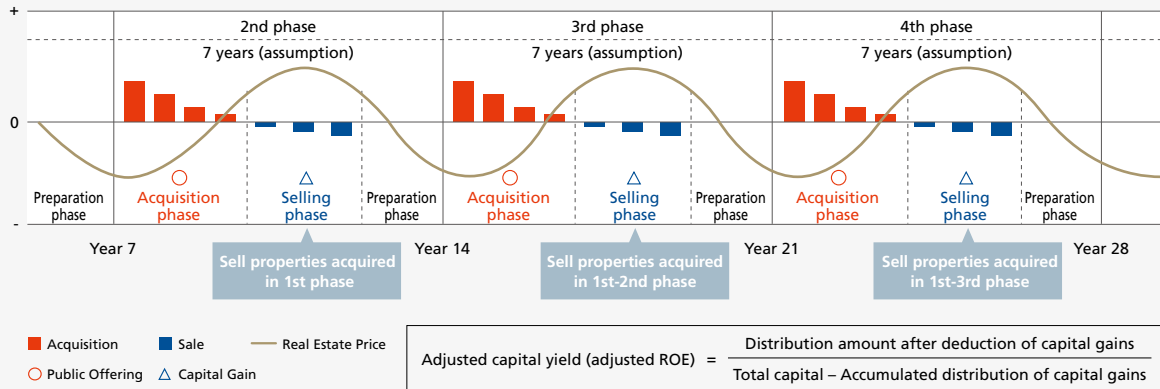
+

0

-

2nd phase

7 years (assumption)

3rd phase

7 years (assumption)

4th phase

7 years (assumption)

Preparation phase

○ Acquisition phase

△ Selling phase

Preparation phase

○ Acquisition phase

△ Selling phase

Preparation phase

○ Acquisition phase

△ Selling phase

Preparation phase

Year 7

Year 14

Year 21

Year 28

Sell properties acquired in 1st phase

Sell properties acquired in 1st-2nd phase

Sell properties acquired in 1st-3rd phase

Acquisition

Sale

Real Estate Price

○ Public Offering

△ Capital Gain

Adjusted capital yield (adjusted ROE) $=\frac{\text{Distribution amount after deduction of capital gains}}{\text{Total capital – Accumulated distribution of capital gains}}$